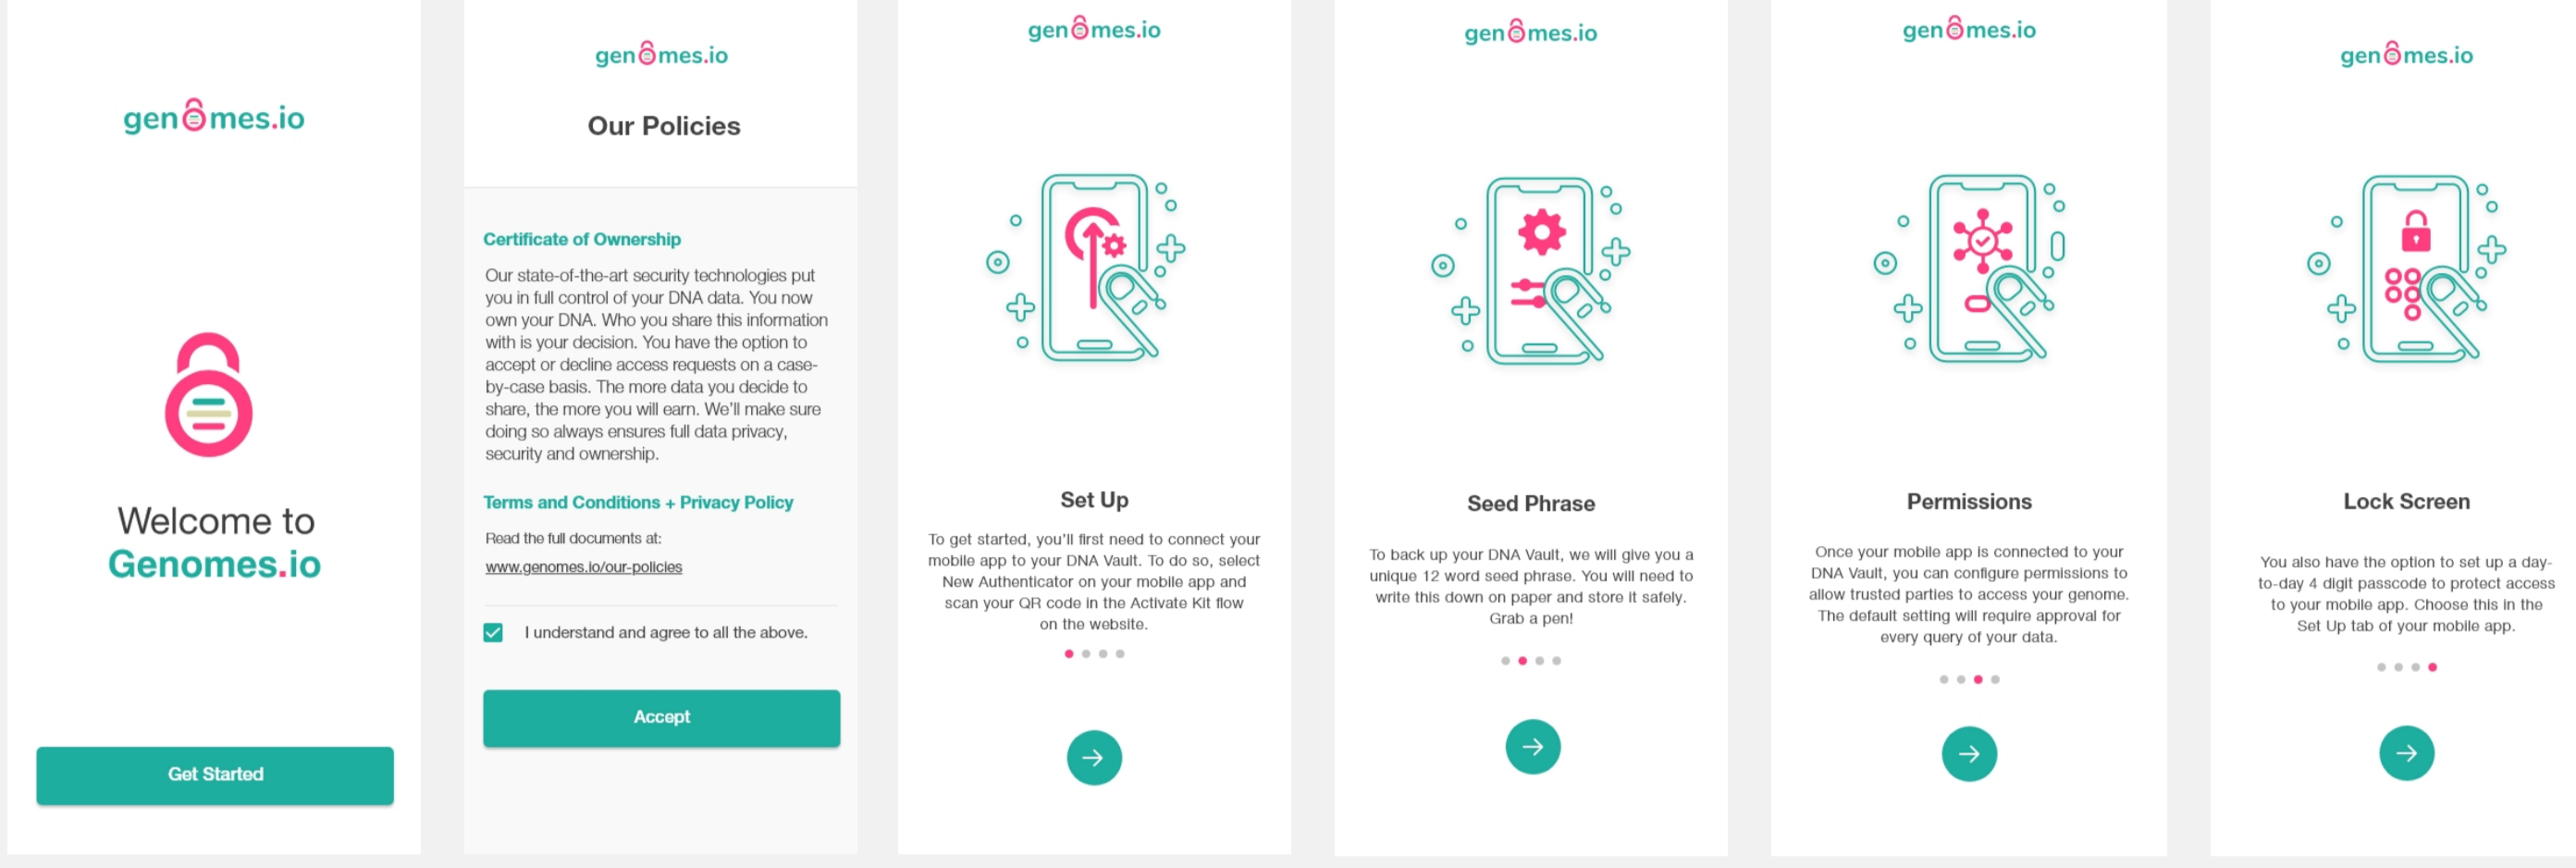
genomes.io

Welcome to Genomes.io

Get Started

genomes.io

Our Policies

Certificate of Ownership

Our state-of-the-art security technologies put you in full control of your DNA data. You now own your DNA. Who you share this information with is your decision. You have the option to accept or decline access requests on a case-by-case basis. The more data you decide to share, the more you will earn. We'll make sure doing so always ensures full data privacy, security and ownership.

Terms and Conditions + Privacy Policy

Read the full documents at:

www.genomes.io/our-policies

I understand and agree to all the above.

Accept

genomes.io

Set Up

To get started, you'll first need to connect your mobile app to your DNA Vault. To do so, select New Authenticator on your mobile app and scan your QR code in the Activate Kit flow on the website.

genomes.io

Seed Phrase

To back up your DNA Vault, we will give you a unique 12 word seed phrase. You will need to write this down on paper and store it safely. Grab a pen!

genomes.io

Permissions

Once your mobile app is connected to your DNA Vault, you can configure permissions to allow trusted parties to access your genome. The default setting will require approval for every query of your data.

genomes.io

Lock Screen

You also have the option to set up a day-to-day 4 digit passcode to protect access to your mobile app. Choose this in the Set Up tab of your mobile app.